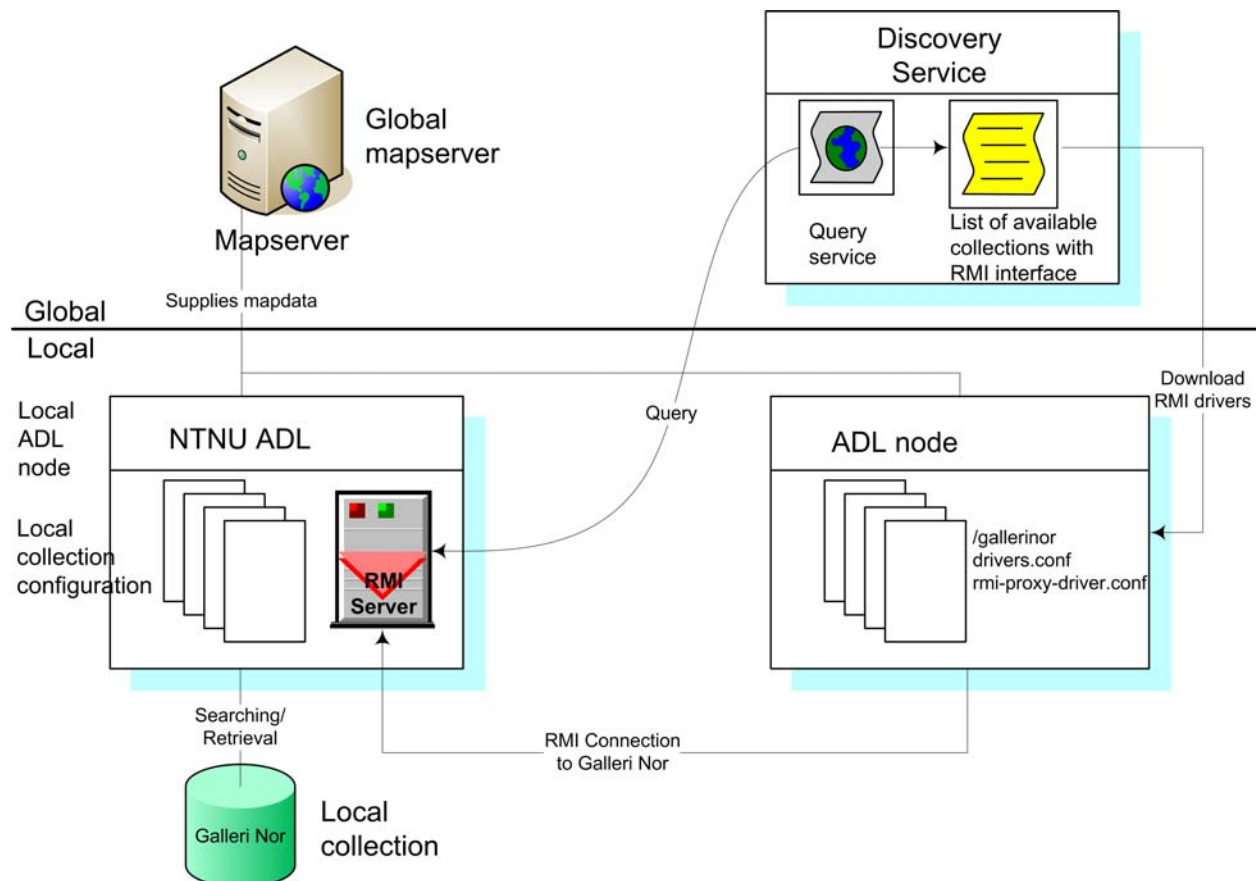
Global mapserver

Mapserver

Discovery Service

Query service

List of available collections with RMI interface

Supplies mapdata

Global

Local

Download RMI drivers

Query

Local ADL node

NTNU ADL

ADL node

Local collection configuration

RMI Server

/gallerinor
drivers.conf
rmi-proxy-driver.conf

Searching/ Retrieval

RMI Connection to Galleri Nor

Galleri Nor

Local collection